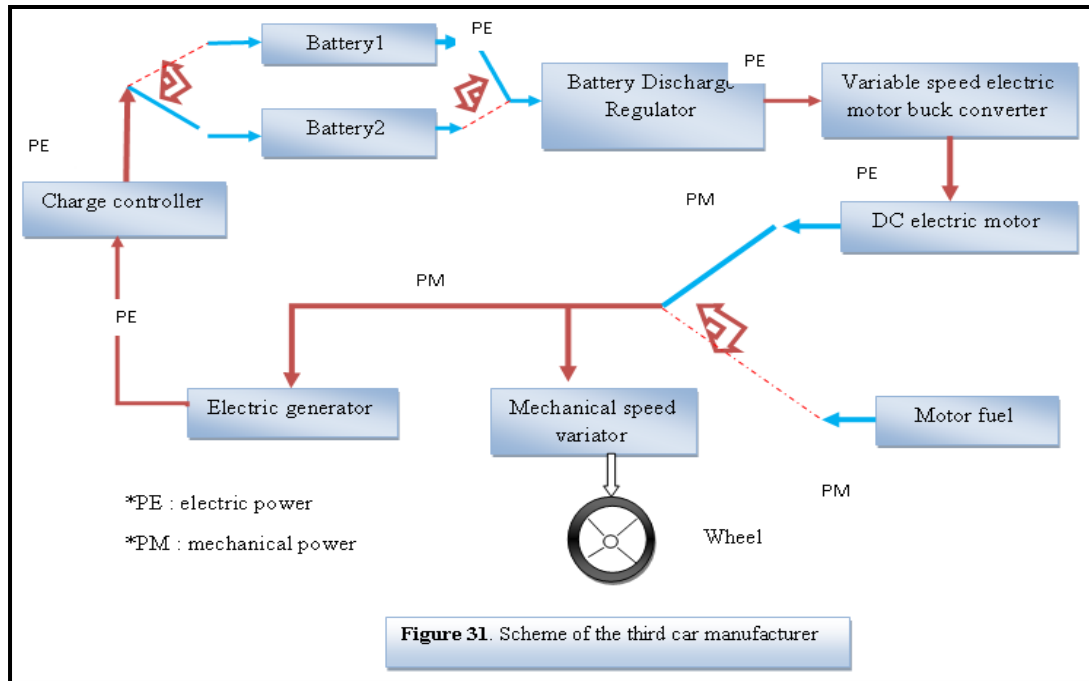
PE

Battery1

PE

Battery Discharge Regulator

PE

Variable speed electric motor buck converter

Battery2

PE

Charge controller

PE

PM

DC electric motor

PM

PE

Electric generator

Mechanical speed variator

Motor fuel

PM

*PE : electric power

*PM : mechanical power

Wheel

**Figure 31**. Scheme of the third car manufacturer